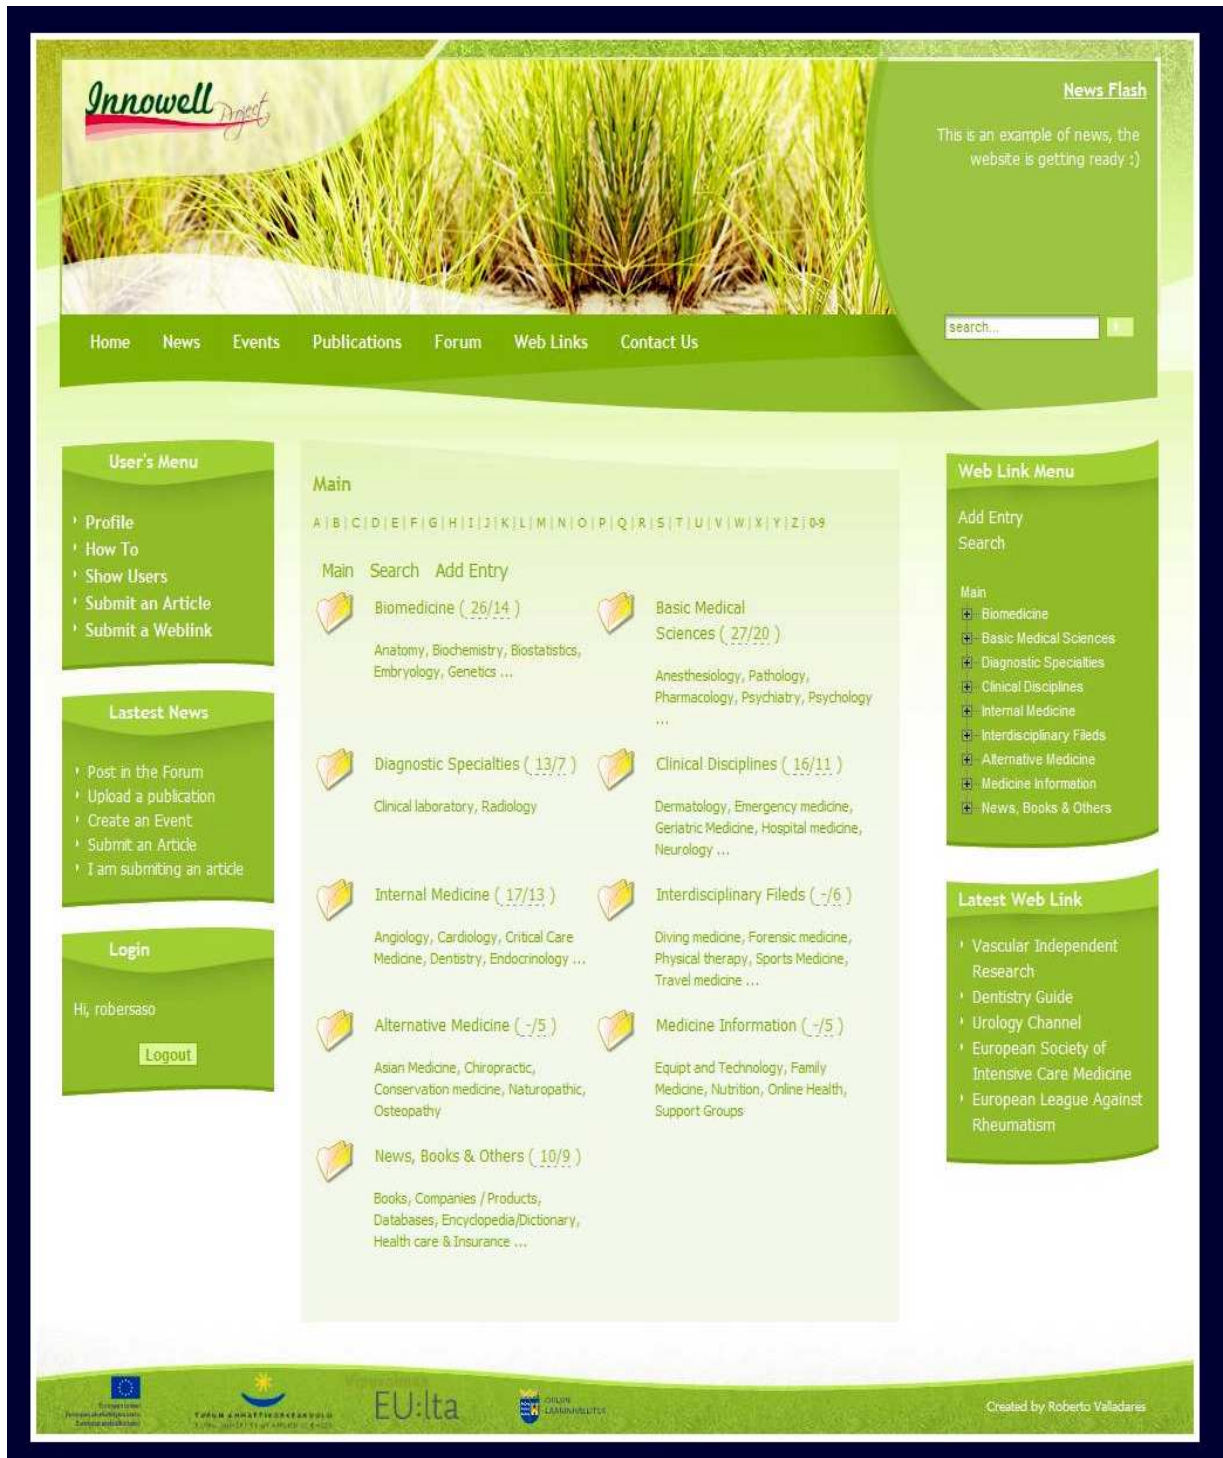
Innowell Project

News Flash

This is an example of news, the website is getting ready :)

search...

Home News Events Publications Forum Web Links Contact Us

User's Menu

Profile
How To
Show Users
Submit an Article
Submit a Weblink

Lastest News

Post in the Forum
Upload a publication
Create an Event
Submit an Article
I am submiting an article

Login

Hi, robersaso

Logout

Main

A | B | C | D | E | F | G | H | I | J | K | L | M | N | O | P | Q | R | S | T | U | V | W | X | Y | Z | 0-9

Main Search Add Entry

Biomedicine ( 26/14 )

Anatomy, Biochemistry, Biostatistics, Embryology, Genetics ...

Basic Medical Sciences ( 27/20 )

Anesthesiology, Pathology, Pharmacology, Psychiatry, Psychology ...

Diagnostic Specialties ( 13/7 )

Clinical laboratory, Radiology

Clinical Disciplines ( 16/11 )

Dermatology, Emergency medicine, Geriatric Medicine, Hospital medicine, Neurology ...

Internal Medicine ( 17/13 )

Angiology, Cardiology, Critical Care Medicine, Dentistry, Endocrinology ...

Interdisciplinary Fileds ( -/6 )

Diving medicine, Forensic medicine, Physical therapy, Sports Medicine, Travel medicine ...

Alternative Medicine ( -/5 )

Asian Medicine, Chiropractic, Conservation medicine, Naturopathic, Osteopathy

Medicine Information ( -/5 )

Equipt and Technology, Family Medicine, Nutrition, Online Health, Support Groups

News, Books & Others ( 10/9 )

Books, Companies / Products, Databases, Encyclopedia/Dictionary, Health care & Insurance ...

Web Link Menu

Add Entry
Search

Main
Biomedicine
Basic Medical Sciences
Diagnostic Specialties
Clinical Disciplines
Internal Medicine
Interdisciplinary Fileds
Alternative Medicine
Medicine Information
News, Books & Others

Latest Web Link

Vascular Independent Research
Dentistry Guide
Urology Channel
European Society of Intensive Care Medicine
European League Against Rheumatism

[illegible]

EU:lta

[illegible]

Created by Roberto Valladares